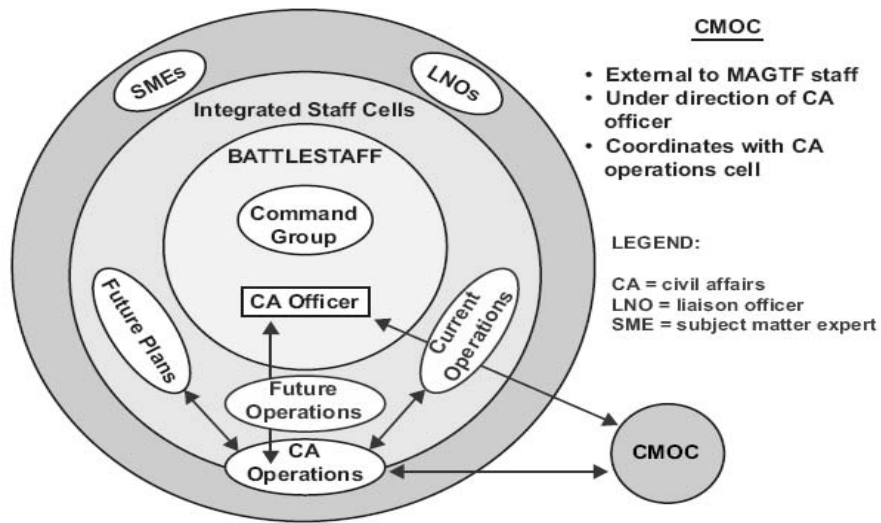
SMEs

LNOs

Integrated Staff Cells

BATTLESTAFF

Command Group

CA Officer

Future Plans

Current Operations

Future Operations

CA Operations

CMOC

CMOC

• External to MAGTF staff
• Under direction of CA officer
• Coordinates with CA operations cell

LEGEND:

CA = civil affairs
LNO = liaison officer
SME = subject matter expert